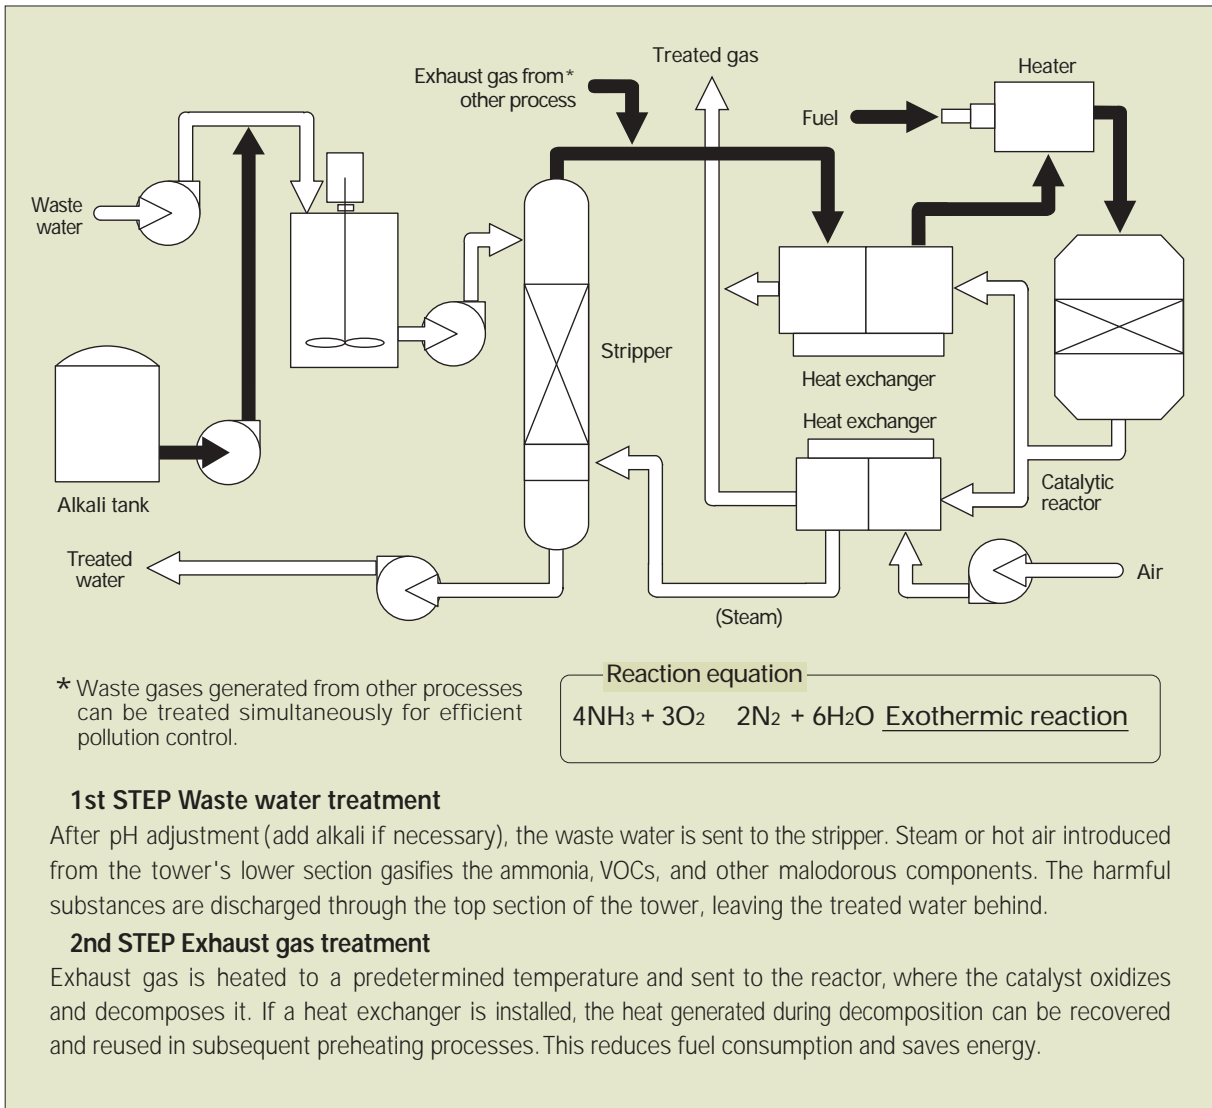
Treated gas

Exhaust gas from* other process

Heater

Fuel

Waste water

Stripper

Heat exchanger

Heat exchanger

Alkali tank

Catalytic reactor

Treated water

Air

(Steam)

* Waste gases generated from other processes can be treated simultaneously for efficient pollution control.

Reaction equation

$4NH_3 + 3O_2 \quad 2N_2 + 6H_2O$ Exothermic reaction

1st STEP Waste water treatment

After pH adjustment (add alkali if necessary), the waste water is sent to the stripper. Steam or hot air introduced from the tower's lower section gasifies the ammonia, VOCs, and other malodorous components. The harmful substances are discharged through the top section of the tower, leaving the treated water behind.

2nd STEP Exhaust gas treatment

Exhaust gas is heated to a predetermined temperature and sent to the reactor, where the catalyst oxidizes and decomposes it. If a heat exchanger is installed, the heat generated during decomposition can be recovered and reused in subsequent preheating processes. This reduces fuel consumption and saves energy.